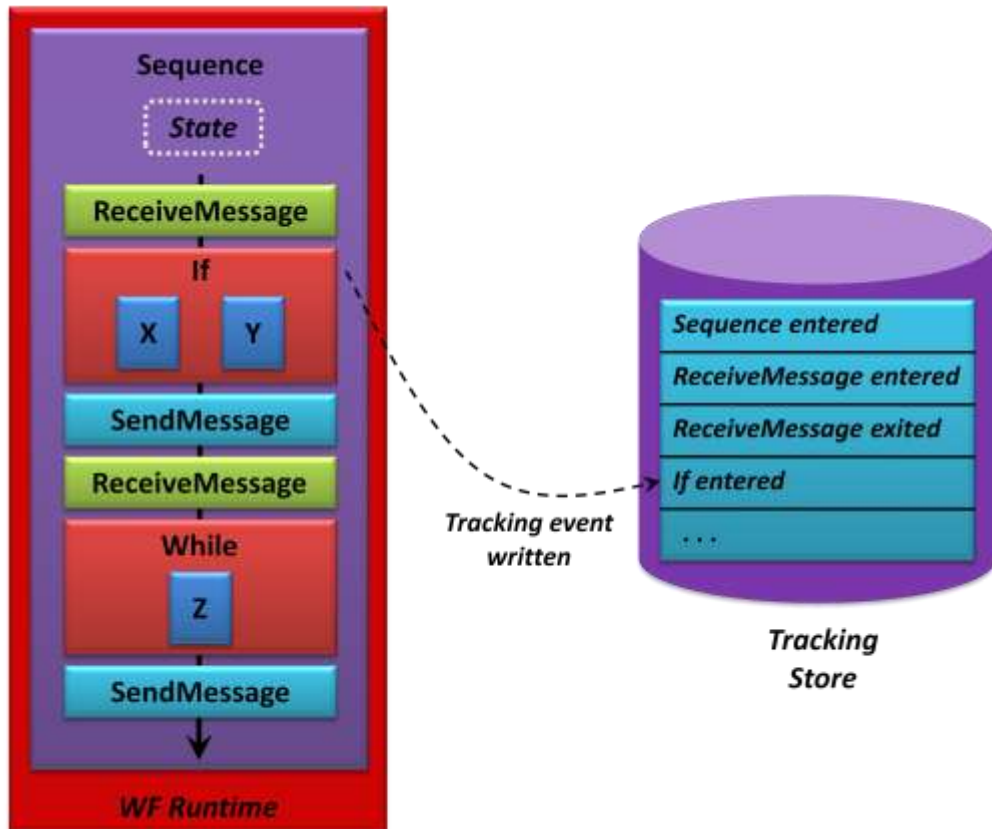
Sequence

State

ReceiveMessage

If

X

Y

SendMessage

ReceiveMessage

While

Z

SendMessage

WF Runtime

Tracking event written

Sequence entered

ReceiveMessage entered

ReceiveMessage exited

If entered

. . .

Tracking Store